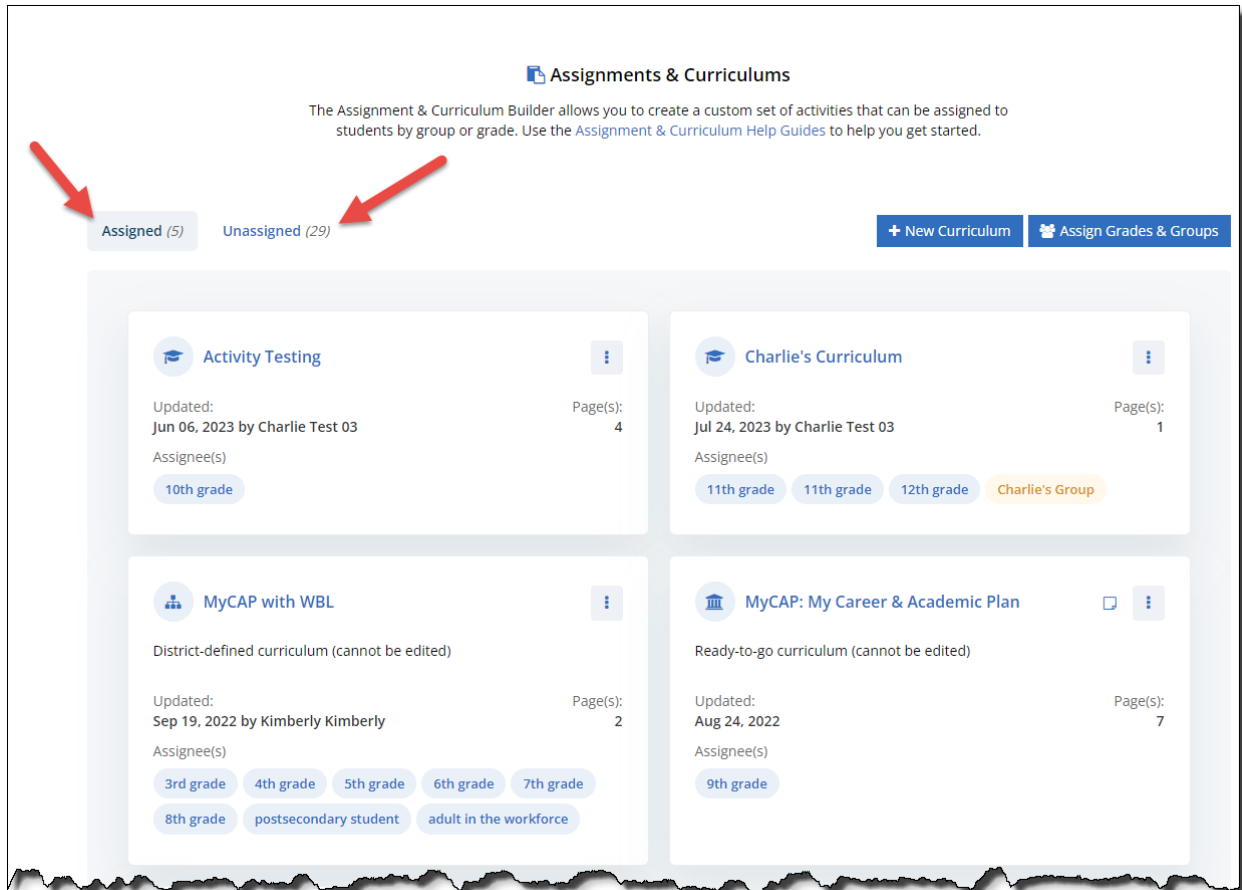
Assignments & Curriculums

The Assignment & Curriculum Builder allows you to create a custom set of activities that can be assigned to students by group or grade. Use the Assignment & Curriculum Help Guides to help you get started.

Assigned (5)

Unassigned (29)

+ New Curriculum

Assign Grades & Groups

Activity Testing

Updated:
Jun 06, 2023 by Charlie Test 03

Page(s):
4

Assignee(s)

10th grade

Charlie's Curriculum

Updated:
Jul 24, 2023 by Charlie Test 03

Page(s):
1

Assignee(s)

11th grade 11th grade 12th grade Charlie's Group

MyCAP with WBL

District-defined curriculum (cannot be edited)

Updated:
Sep 19, 2022 by Kimberly Kimberly

Page(s):
2

Assignee(s)

3rd grade 4th grade 5th grade 6th grade 7th grade 8th grade postsecondary student adult in the workforce

MyCAP: My Career & Academic Plan

Ready-to-go curriculum (cannot be edited)

Updated:
Aug 24, 2022

Page(s):
7

Assignee(s)

9th grade